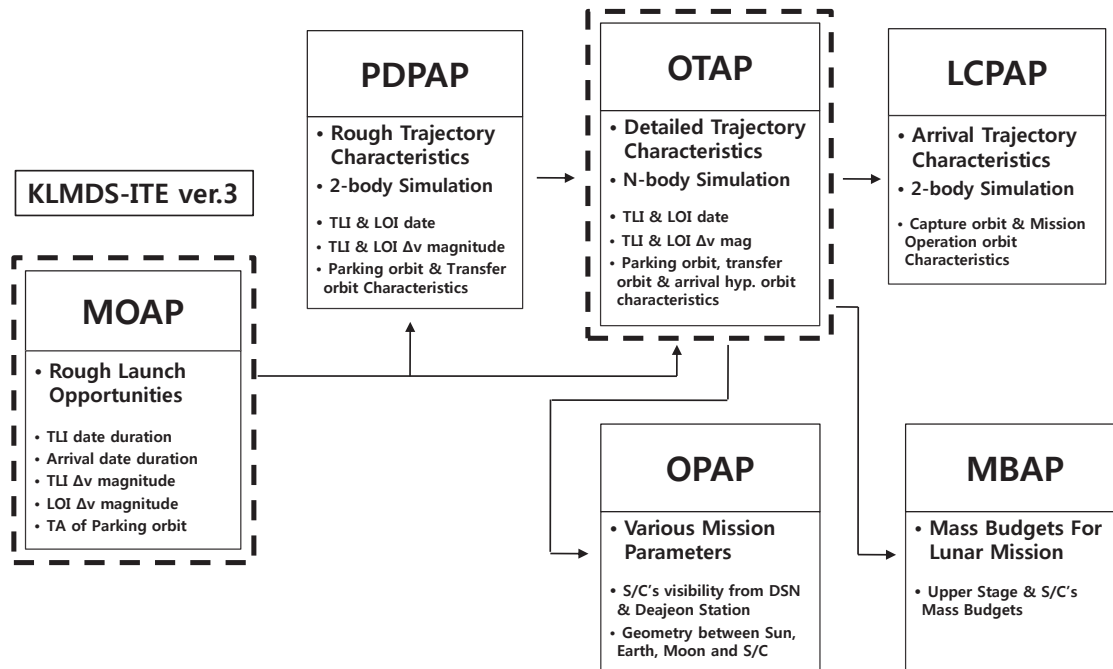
KLMDS-ITE ver.3

MOAP

• Rough Launch Opportunities

• TLI date duration
• Arrival date duration
• TLI Δv magnitude
• LOI Δv magnitude
• TA of Parking orbit

PDPAP

• Rough Trajectory Characteristics
• 2-body Simulation

• TLI & LOI date
• TLI & LOI Δv magnitude
• Parking orbit & Transfer orbit Characteristics

OTAP

• Detailed Trajectory Characteristics
• N-body Simulation

• TLI & LOI date
• TLI & LOI Δv mag
• Parking orbit, transfer orbit & arrival hyp. orbit characteristics

LCPAP

• Arrival Trajectory Characteristics
• 2-body Simulation

• Capture orbit & Mission Operation orbit Characteristics

OPAP

• Various Mission Parameters

• S/C's visibility from DSN & Deajeon Station
• Geometry between Sun, Earth, Moon and S/C

MBAP

• Mass Budgets For Lunar Mission

• Upper Stage & S/C's Mass Budgets